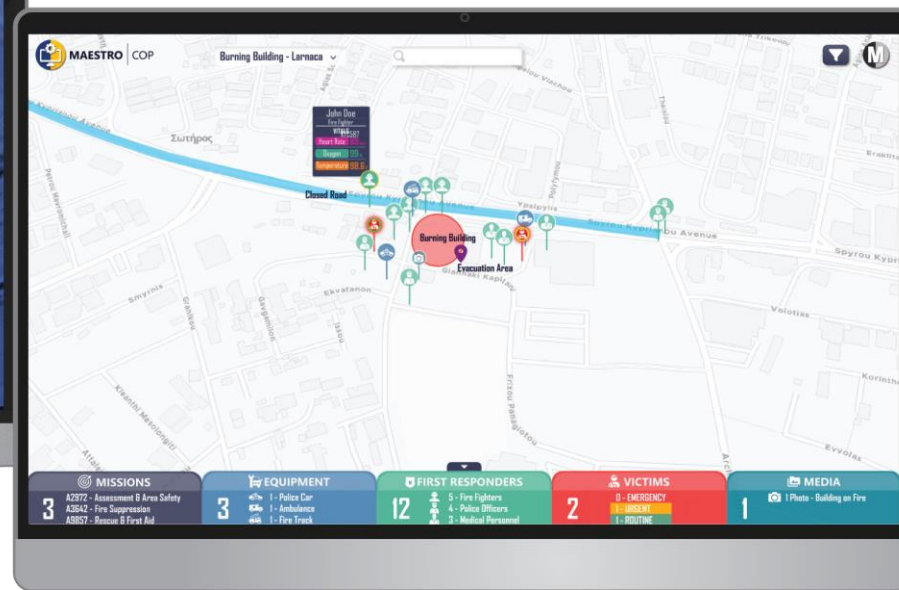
MAESTRO | COP

Burning Building - Larnaca

M

John Doe
Fire Fighter
VITALS
Heart Rate
Oxygen 99
Temperature 98.6

Σωτήρος

Closed Road

Burning Building

Evacuation Area

Spyrou Kyprianou Avenue

Spyrou Kypr

Ypsipylis

Ekvatorion

Smyrnis

Voiotias

Korinth

Evvoias

Frixou Panagiotou

Kleanthi Mesiongiti

Grivas

Petrou Mavromichali

Vlachou

MISSIONS
3
A2972 - Assessment & Area Safety
A3642 - Fire Suppression
A9857 - Rescue & First Aid

EQUIPMENT
3
1 - Police Car
1 - Ambulance
1 - Fire Truck

FIRST RESPONDERS
12
5 - Fire Fighters
4 - Police Officers
3 - Medical Personnel

VICTIMS
2
0 - EMERGENCY
1 - URGENT
1 - ROUTINE

MEDIA
1
1 Photo - Building on Fire